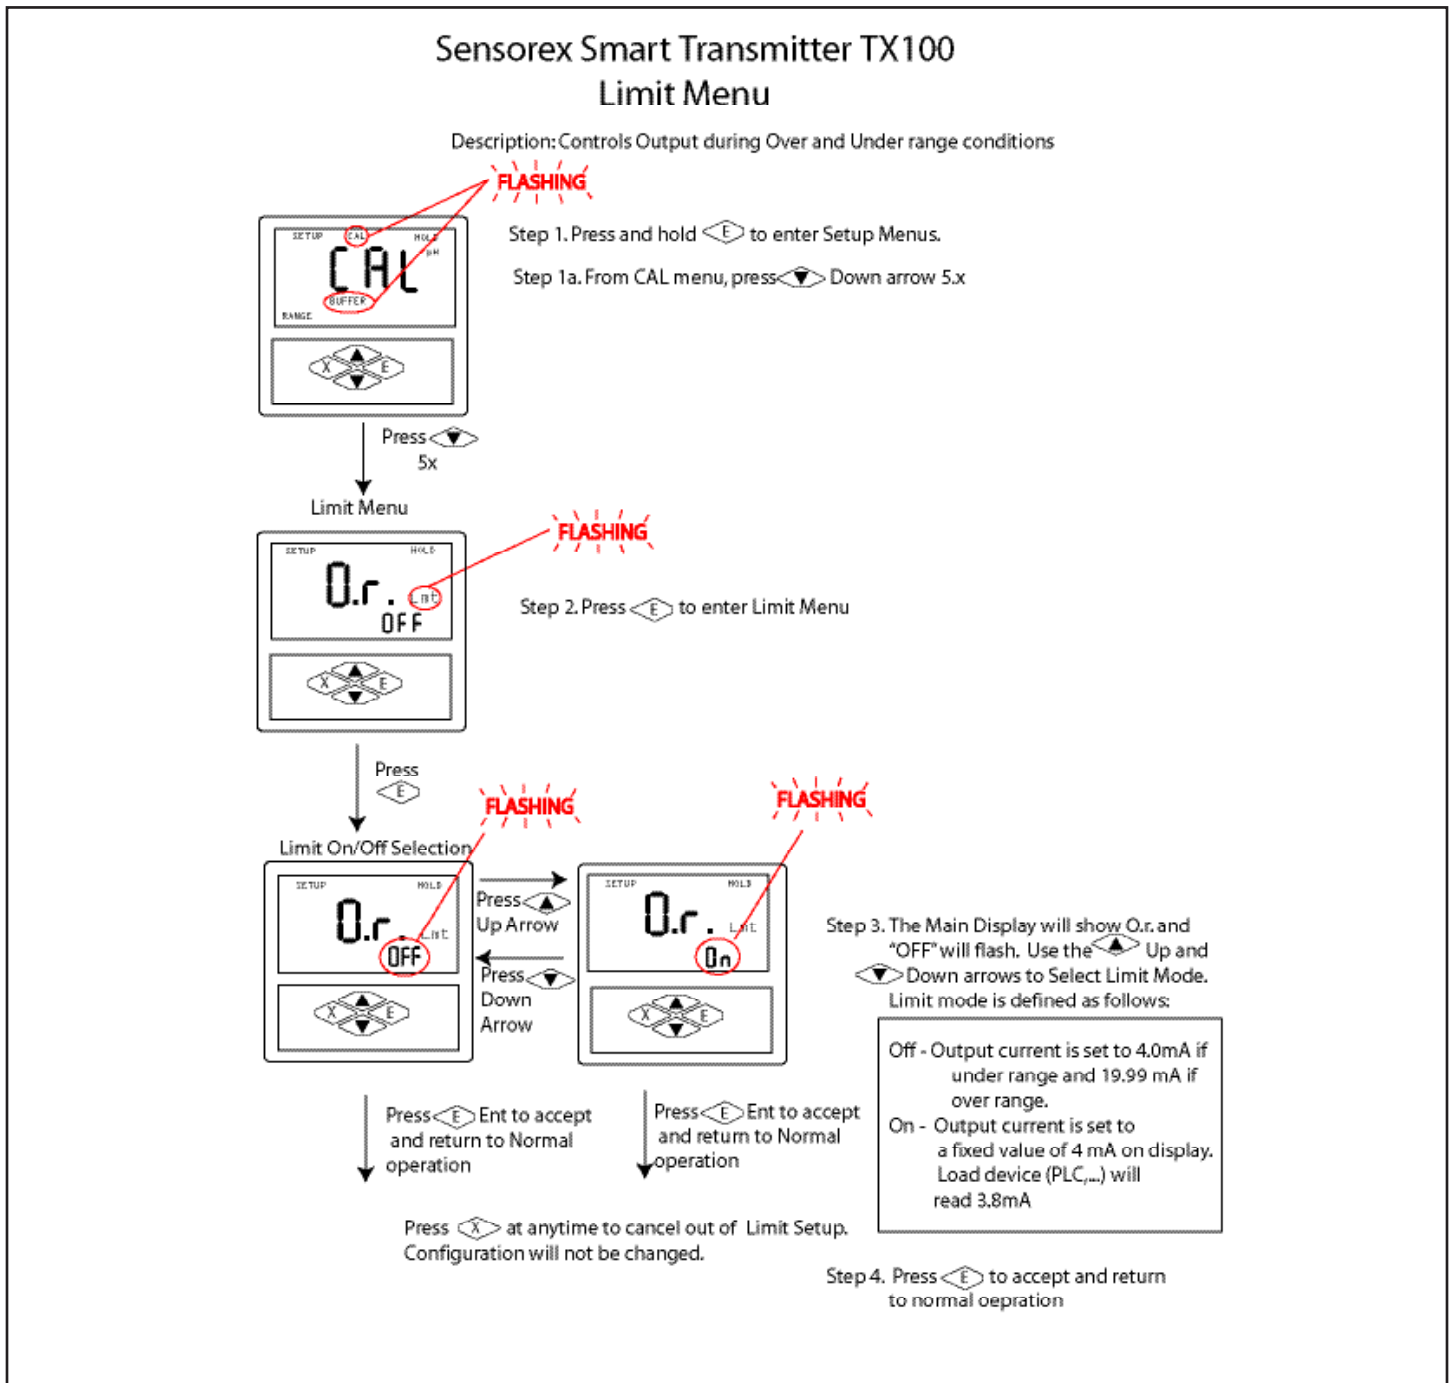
Sensorex Smart Transmitter TX100
Limit Menu

Description: Controls Output during Over and Under range conditions

FLASHING

SETUP CAL HOLD pH
CAL
BUFFER
RANGE

X E

Step 1. Press and hold E to enter Setup Menus.

Step 1a. From CAL menu, press Down arrow 5.x

Press 5x

Limit Menu

SETUP HOLD
O.r. Lmt
OFF

X E

FLASHING

Step 2. Press E to enter Limit Menu

Press E

Limit On/Off Selection

FLASHING

FLASHING

SETUP HOLD
O.r. Lmt
OFF

X E

Press Up Arrow

Press Down Arrow

SETUP HOLD
O.r. Lmt
On

X E

Step 3. The Main Display will show O.r. and "OFF" will flash. Use the Up and Down arrows to Select Limit Mode. Limit mode is defined as follows:

Off - Output current is set to 4.0mA if under range and 19.99 mA if over range.
On - Output current is set to a fixed value of 4 mA on display. Load device (PLC,...) will read 3.8mA

Press E Ent to accept and return to Normal operation

Press E Ent to accept and return to Normal operation

Press X at anytime to cancel out of Limit Setup. Configuration will not be changed.

Step 4. Press E to accept and return to normal oepration